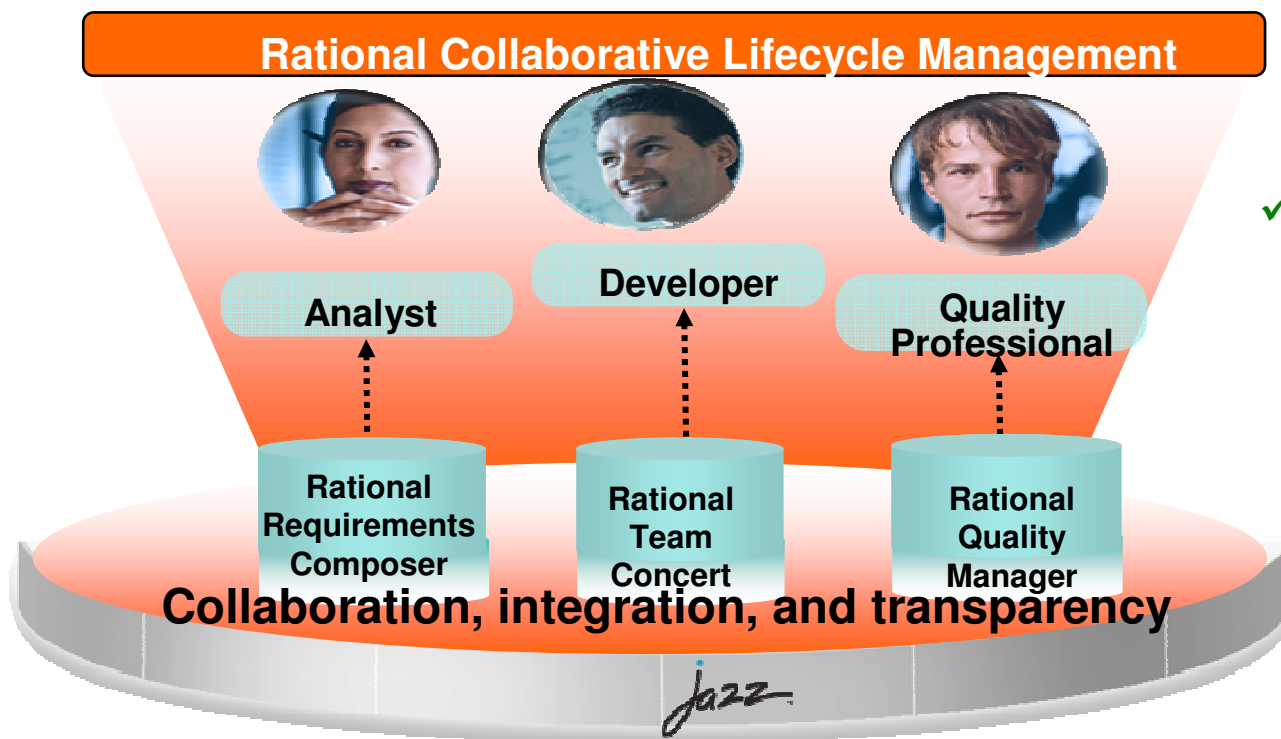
Rational Collaborative Lifecycle Management

Analyst

Developer

Quality Professional

Rational Requirements Composer

Rational Team Concert

Rational Quality Manager

Collaboration, integration, and transparency

Jazz